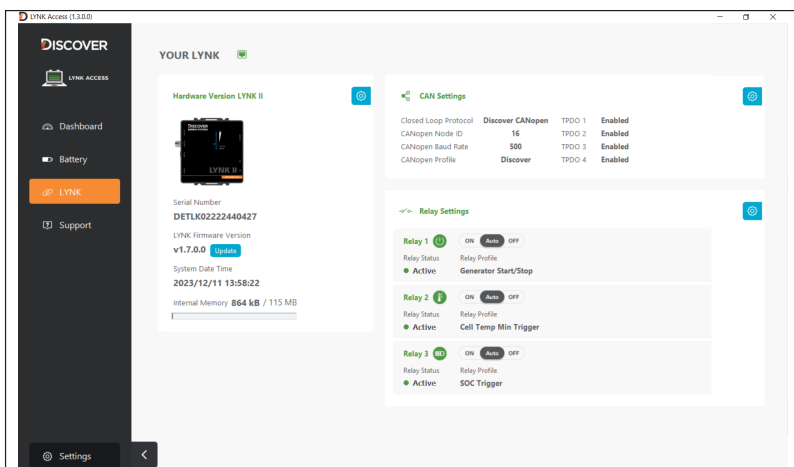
LYNK Access (1.3.0.0)

DISCOVER

LYNK ACCESS

Dashboard

Battery

LYNK

Support

Settings

YOUR LYNK

Hardware Version LYNK II

DISCOVER

LYNK II

Serial Number
DETLK02222440427

LYNK Firmware Version
v1.7.0.0 Update

System Date Time
2023/12/11 13:58:22

Internal Memory 864 kB / 115 MB

CAN Settings

| | | | |
|---|---|---|---|
| Closed Loop Protocol | Discover CANopen | TPDO 1 | Enabled |
| CANopen Node ID | 16 | TPDO 2 | Enabled |
| CANopen Baud Rate | 500 | TPDO 3 | Enabled |
| CANopen Profile | Discover | TPDO 4 | Enabled |

Relay Settings

Relay 1 ON Auto OFF
Relay Status Relay Profile
● Active Generator Start/Stop

Relay 2 ON Auto OFF
Relay Status Relay Profile
● Active Cell Temp Min Trigger

Relay 3 ON Auto OFF
Relay Status Relay Profile
● Active SOC Trigger